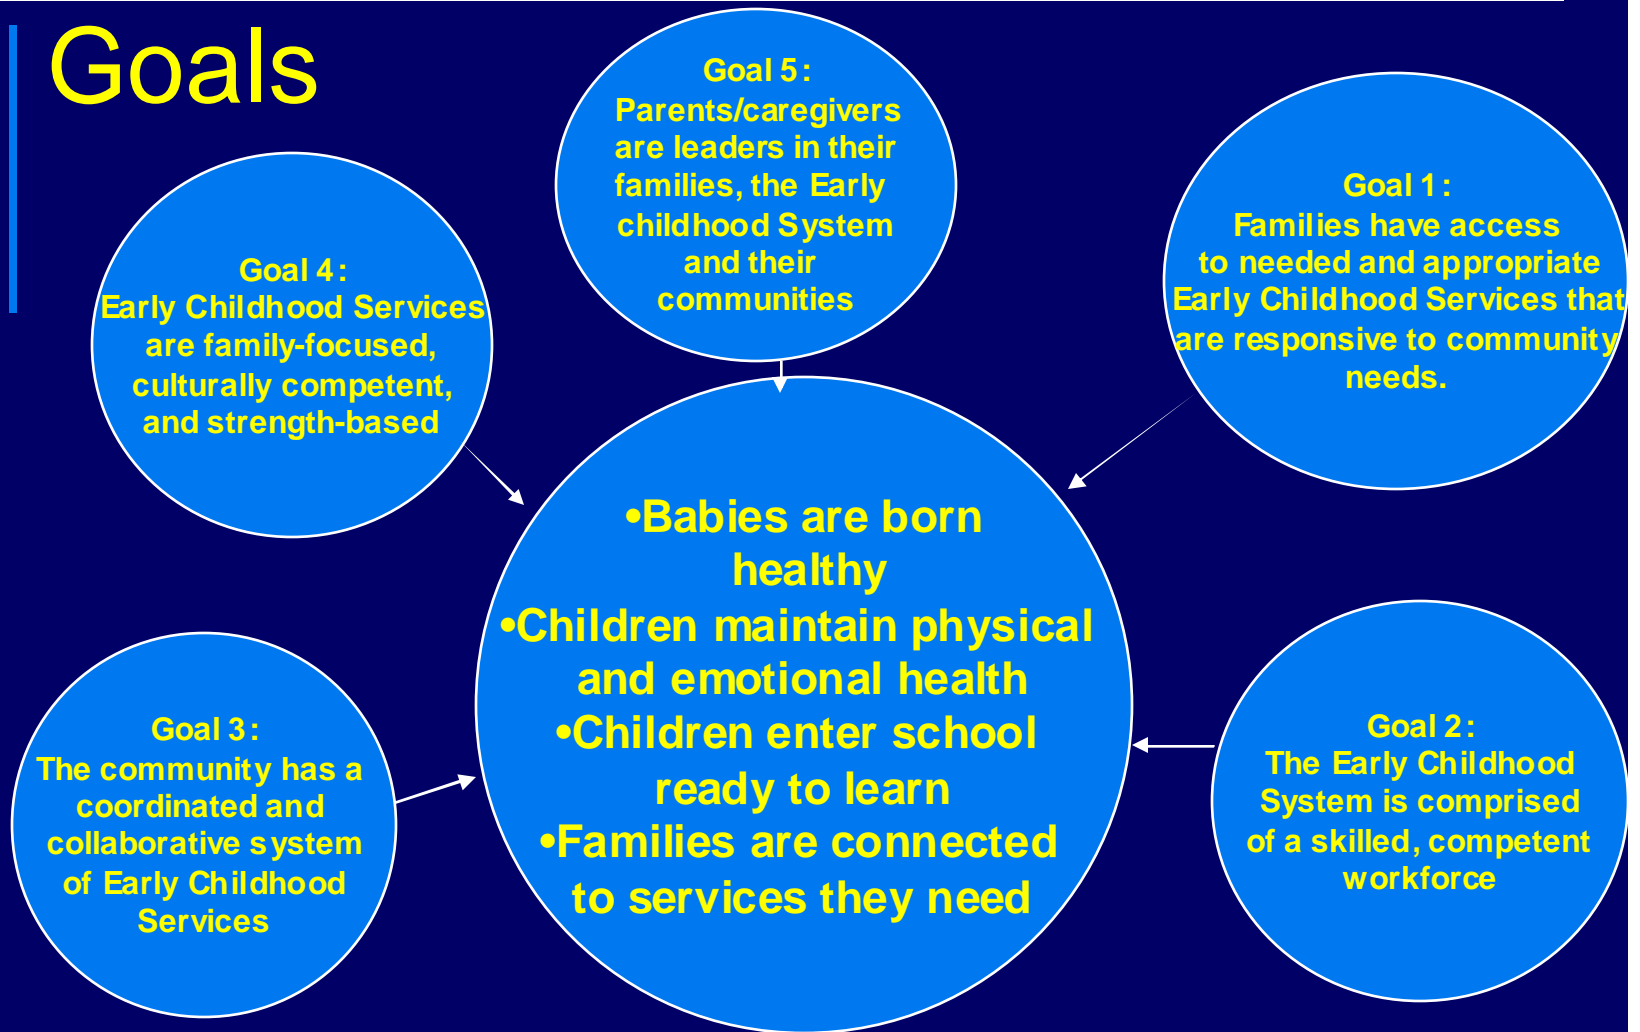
Goals

Goal 5:
Parents/caregivers are leaders in their families, the Early childhood System and their communities

Goal 4:
Early Childhood Services are family-focused, culturally competent, and strength-based

Goal 1:
Families have access to needed and appropriate Early Childhood Services that are responsive to community needs.

•Babies are born healthy
•Children maintain physical and emotional health
•Children enter school ready to learn
•Families are connected to services they need

Goal 3:
The community has a coordinated and collaborative system of Early Childhood Services

Goal 2:
The Early Childhood System is comprised of a skilled, competent workforce